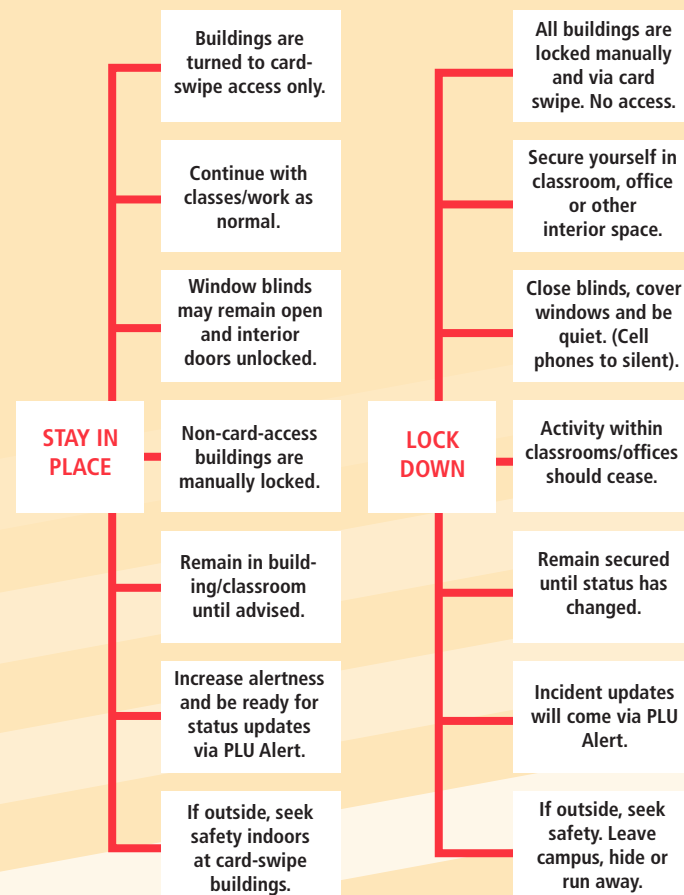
STAY IN PLACE

Buildings are turned to card-swipe access only.

Continue with classes/work as normal.

Window blinds may remain open and interior doors unlocked.

Non-card-access buildings are manually locked.

Remain in building/classroom until advised.

Increase alertness and be ready for status updates via PLU Alert.

If outside, seek safety indoors at card-swipe buildings.

LOCK DOWN

All buildings are locked manually and via card swipe. No access.

Secure yourself in classroom, office or other interior space.

Close blinds, cover windows and be quiet. (Cell phones to silent).

Activity within classrooms/offices should cease.

Remain secured until status has changed.

Incident updates will come via PLU Alert.

If outside, seek safety. Leave campus, hide or run away.